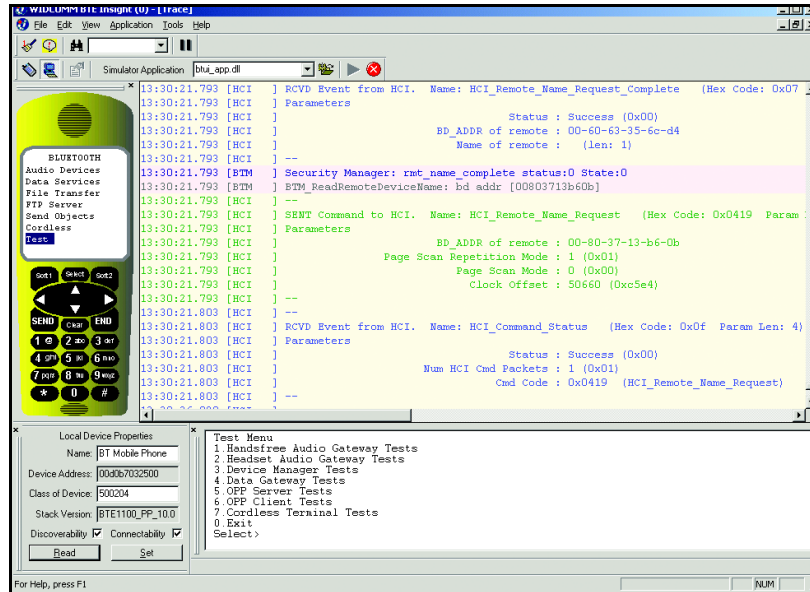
WIDCOMM BTE Insight (0) - [Trace]
File Edit View Application Tools Help

Simulator Application btui_app.dll

BLUETOOTH
Audio Devices
Data Services
File Transfer
FTP Server
Send Objects
Cordless
Test

Soft1 Select Soft2
SEND Clear END
1 2 abc 3 def
4 ghi 5 jkl 6 mno
7 pqrs 8 tuv 9 wxyz
* 0 #

13:30:21.793 [HCI ] RCVD Event from HCI. Name: HCI_Remote_Name_Request_Complete (Hex Code: 0x07
13:30:21.793 [HCI ] Parameters
13:30:21.793 [HCI ] Status : Success (0x00)
13:30:21.793 [HCI ] BD_ADDR of remote : 00-60-63-35-6c-d4
13:30:21.793 [HCI ] Name of remote : (len: 1)
13:30:21.793 [HCI ] --
13:30:21.793 [BTM ] Security Manager: rmt_name_complete status:0 State:0
13:30:21.793 [BTM ] BTM_ReadRemoteDeviceName: bd addr [00803713b60b]
13:30:21.793 [HCI ] --
13:30:21.793 [HCI ] SENT Command to HCI. Name: HCI_Remote_Name_Request (Hex Code: 0x0419 Param
13:30:21.793 [HCI ] Parameters
13:30:21.793 [HCI ] BD_ADDR of remote : 00-80-37-13-b6-0b
13:30:21.793 [HCI ] Page Scan Repetition Mode : 1 (0x01)
13:30:21.793 [HCI ] Page Scan Mode : 0 (0x00)
13:30:21.793 [HCI ] Clock Offset : 50660 (0xc5e4)
13:30:21.793 [HCI ] --
13:30:21.803 [HCI ] --
13:30:21.803 [HCI ] RCVD Event from HCI. Name: HCI_Command_Status (Hex Code: 0x0f Param Len: 4)
13:30:21.803 [HCI ] Parameters
13:30:21.803 [HCI ] Status : Success (0x00)
13:30:21.803 [HCI ] Num HCI Cmd Packets : 1 (0x01)
13:30:21.803 [HCI ] Cmd Code : 0x0419 (HCI_Remote_Name_Request)
13:30:21.803 [HCI ] --

Local Device Properties
Name: BT Mobile Phone
Device Address: 00d0b7032500
Class of Device: 500204
Stack Version: BTE1100_PP_10.0
Discoverability Connectability
Read Set

Test Menu
1.Handsfree Audio Gateway Tests
2.Headset Audio Gateway Tests
3.Device Manager Tests
4.Data Gateway Tests
5.OPP Server Tests
6.OPP Client Tests
7.Cordless Terminal Tests
0.Exit
Select>

For Help, press F1
NUM